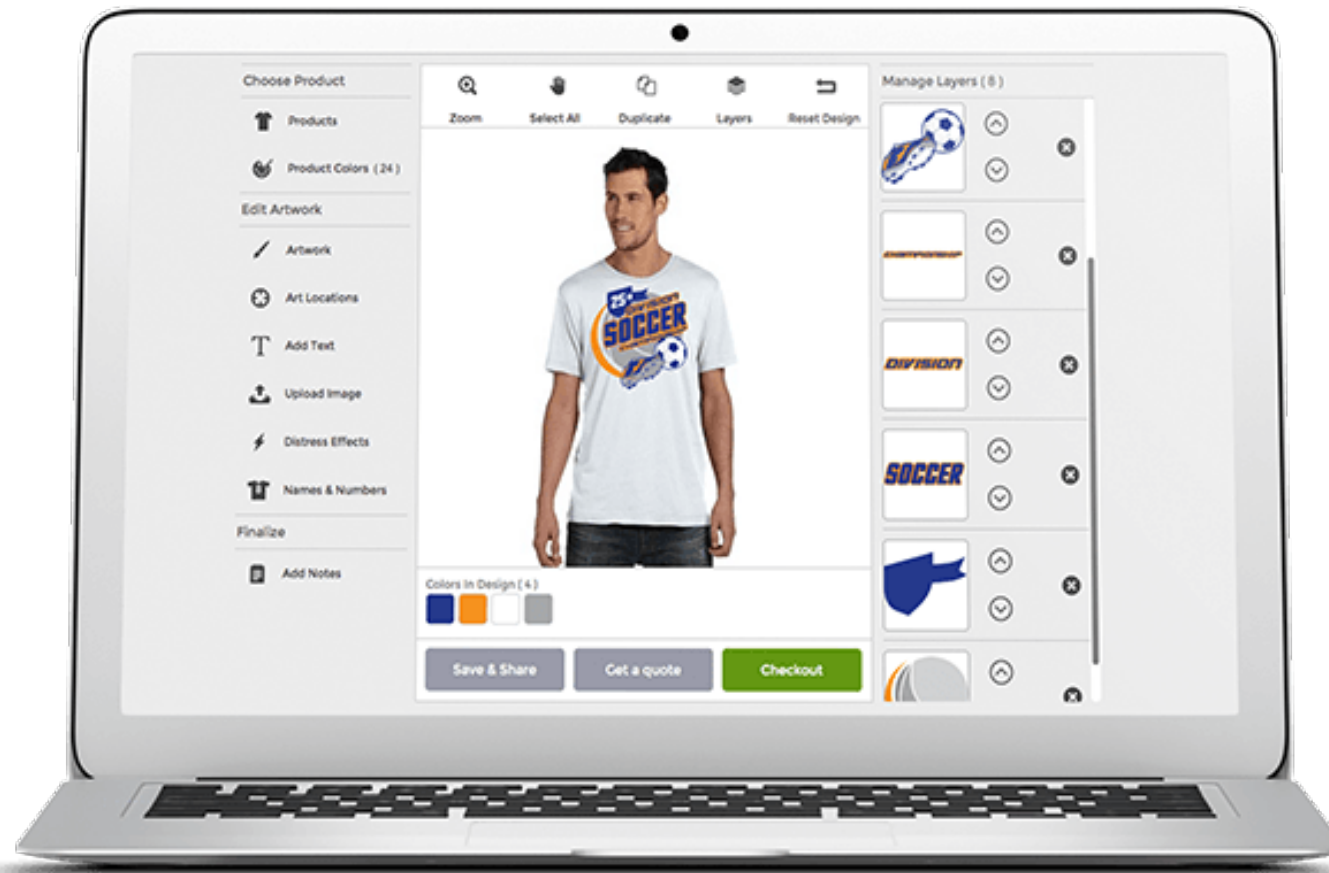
Choose Product
Products
Product Colors ( 24 )
Edit Artwork
Artwork
Art Locations
Add Text
Upload Image
Distress Effects
Names & Numbers
Finalize
Add Notes

Zoom
Select All
Duplicate
Layers
Reset Design

25th
DIVISION
SOCCER

Colors In Design ( 4 )

Save & Share
Get a quote
Checkout

Manage Layers ( 8 )
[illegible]
DIVISION
SOCCER